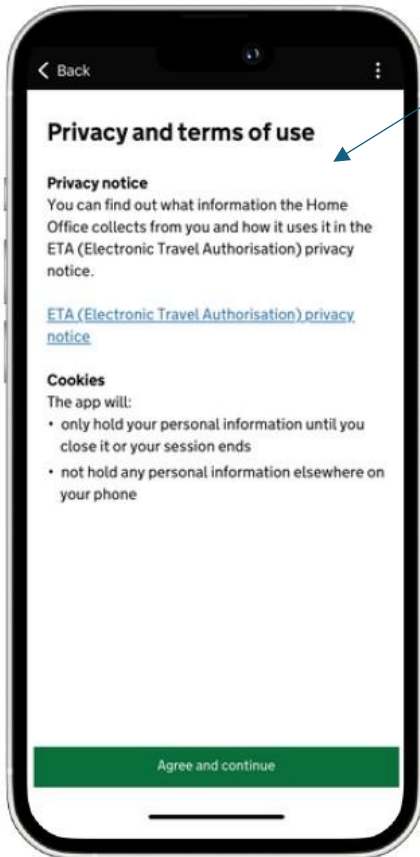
Back

Privacy and terms of use

Privacy notice
You can find out what information the Home Office collects from you and how it uses it in the ETA (Electronic Travel Authorisation) privacy notice.

ETA (Electronic Travel Authorisation) privacy notice

Cookies
The app will:
• only hold your personal information until you close it or your session ends
• not hold any personal information elsewhere on your phone

Agree and continue